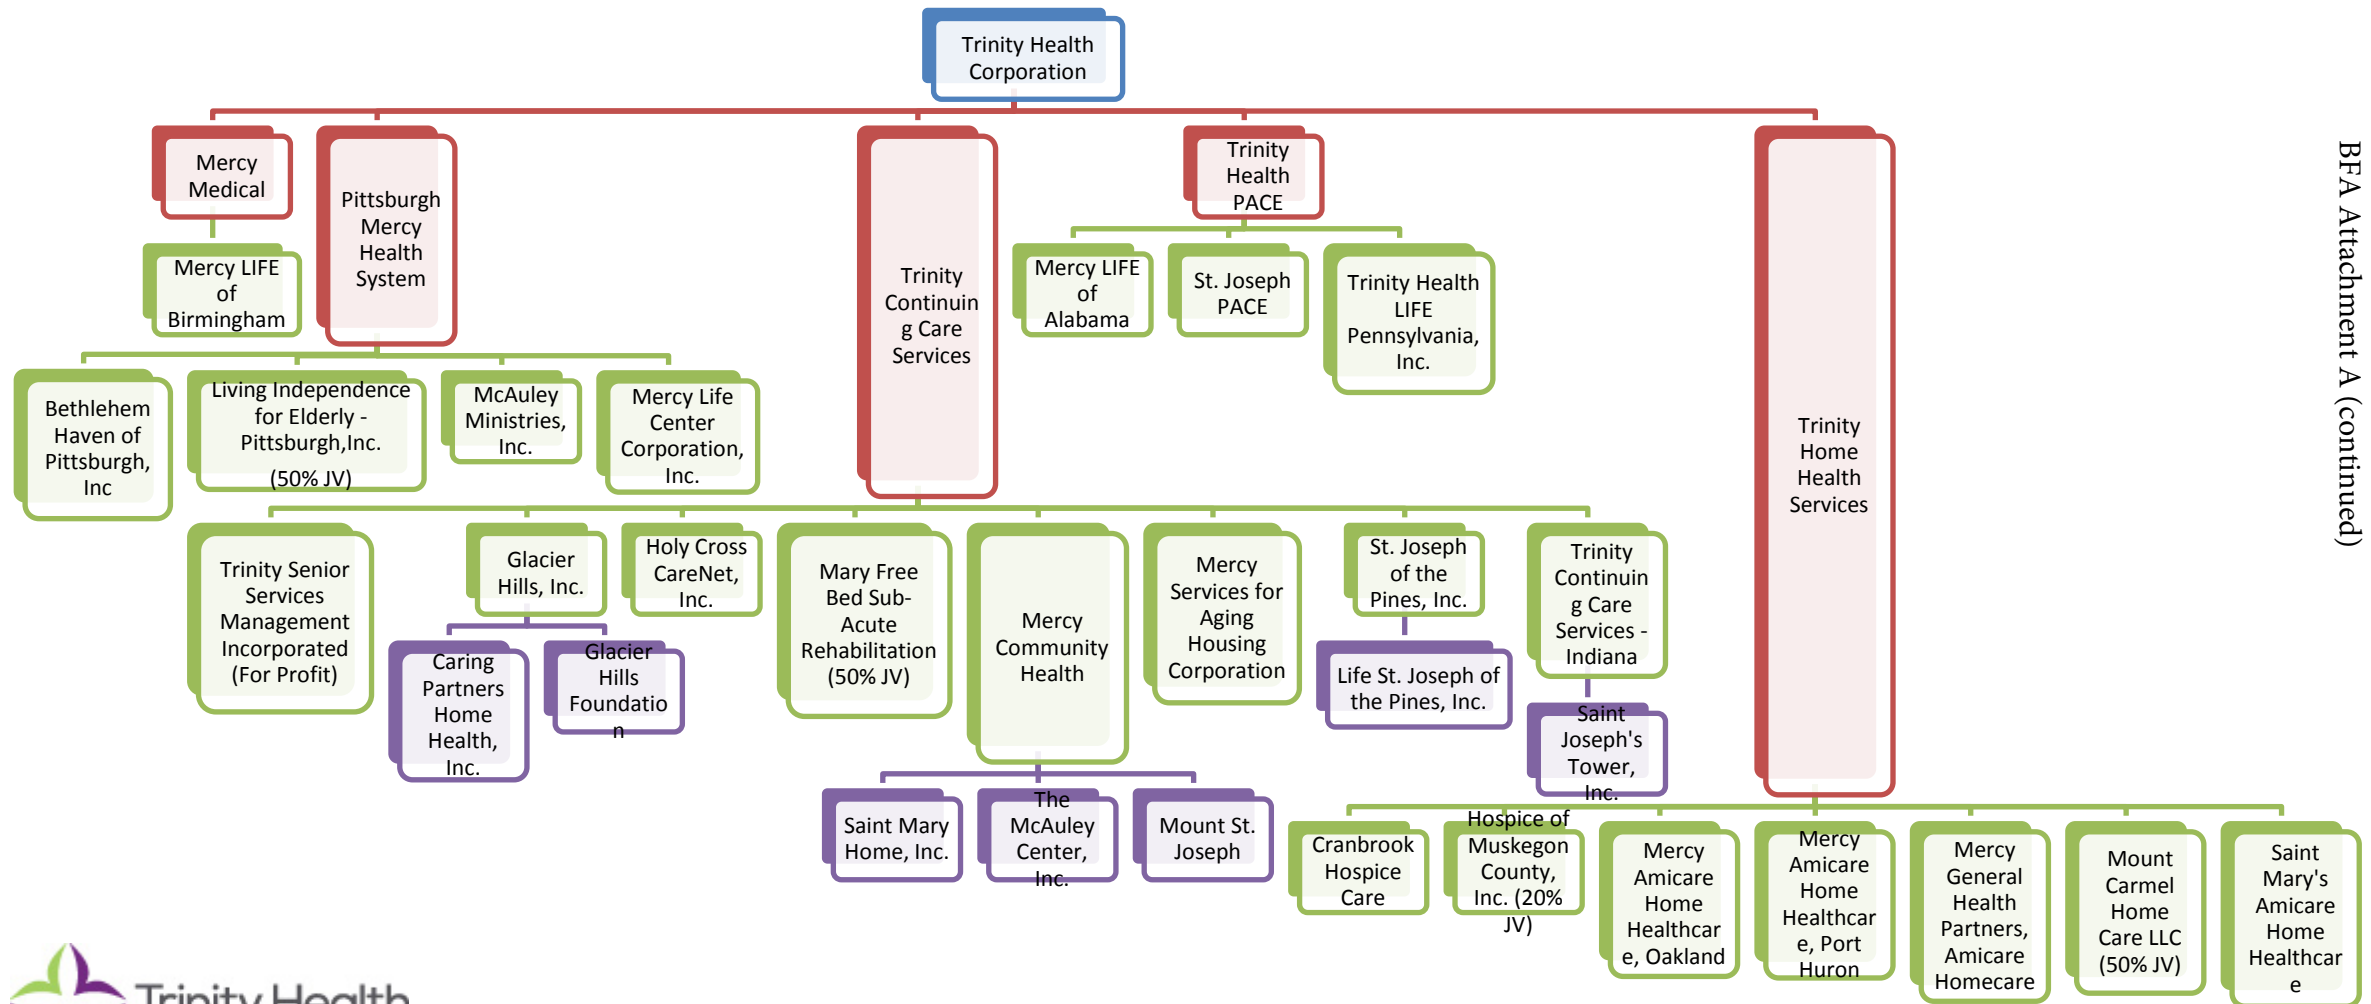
Trinity Health Corporation

Mercy Medical

Mercy LIFE of Birmingham

Pittsburgh Mercy Health System

Bethlehem Haven of Pittsburgh, Inc

Living Independence for Elderly - Pittsburgh,Inc. (50% JV)

McAuley Ministries, Inc.

Mercy Life Center Corporation, Inc.

Trinity Continuin g Care Services

Trinity Health PACE

Mercy LIFE of Alabama

St. Joseph PACE

Trinity Health LIFE Pennsylvania, Inc.

Trinity Home Health Services

BFA Attachment A (continued)

Trinity Senior Services Management Incorporated (For Profit)

Glacier Hills, Inc.

Caring Partners Home Health, Inc.

Glacier Hills Foundatio n

Holy Cross CareNet, Inc.

Mary Free Bed Sub-Acute Rehabilitation (50% JV)

Mercy Community Health

Saint Mary Home, Inc.

The McAuley Center, Inc.

Mount St. Joseph

Mercy Services for Aging Housing Corporation

St. Joseph of the Pines, Inc.

Life St. Joseph of the Pines, Inc.

Trinity Continuin g Care Services - Indiana

Saint Joseph's Tower, Inc.

Cranbrook Hospice Care

Hospice of Muskegon County, Inc. (20% JV)

Mercy Amicare Home Healthcar e, Oakland

Mercy Amicare Home Healthcar e, Port Huron

Mercy General Health Partners, Amicare Homecare

Mount Carmel Home Care LLC (50% JV)

Saint Mary's Amicare Home Healthcar e

Trinity Health